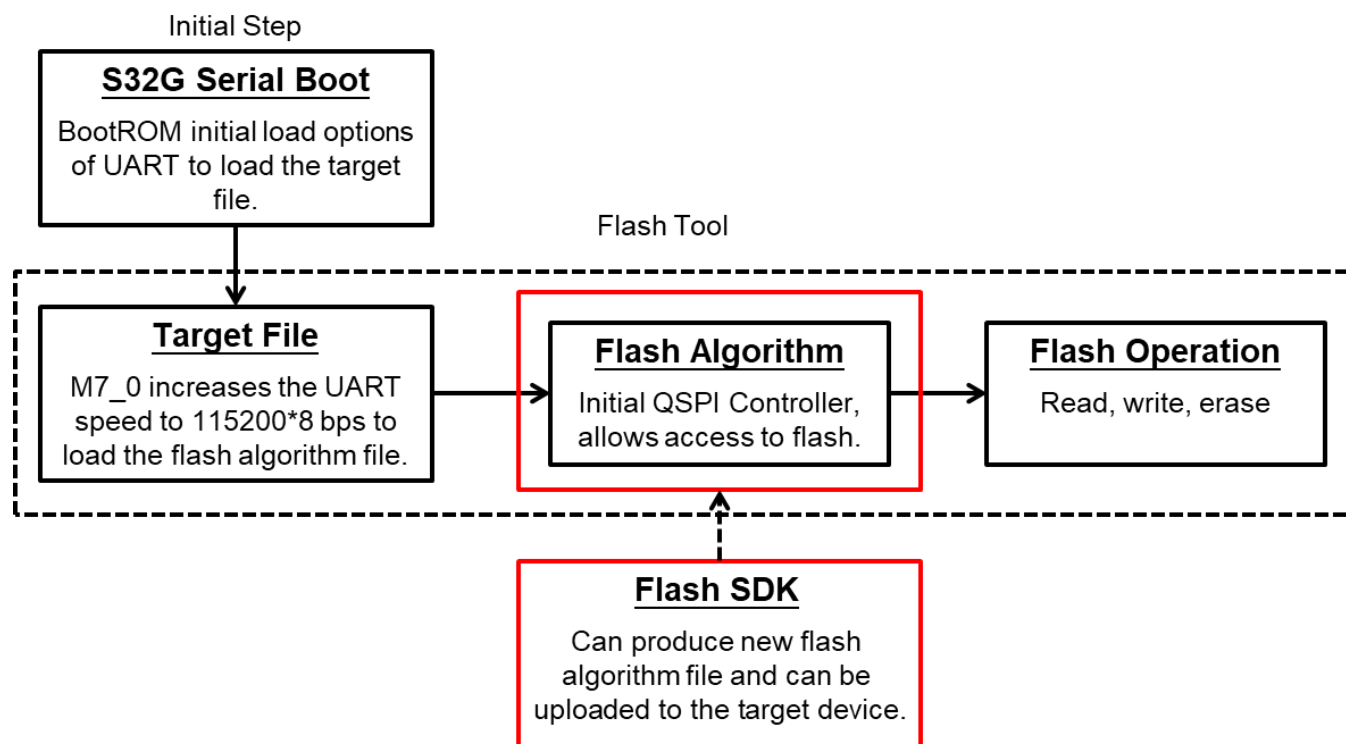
Initial Step

S32G Serial Boot

BootROM initial load options of UART to load the target file.

Flash Tool

Target File

M7_0 increases the UART speed to 115200*8 bps to load the flash algorithm file.

Flash Algorithm

Initial QSPI Controller, allows access to flash.

Flash Operation

Read, write, erase

Flash SDK

Can produce new flash algorithm file and can be uploaded to the target device.